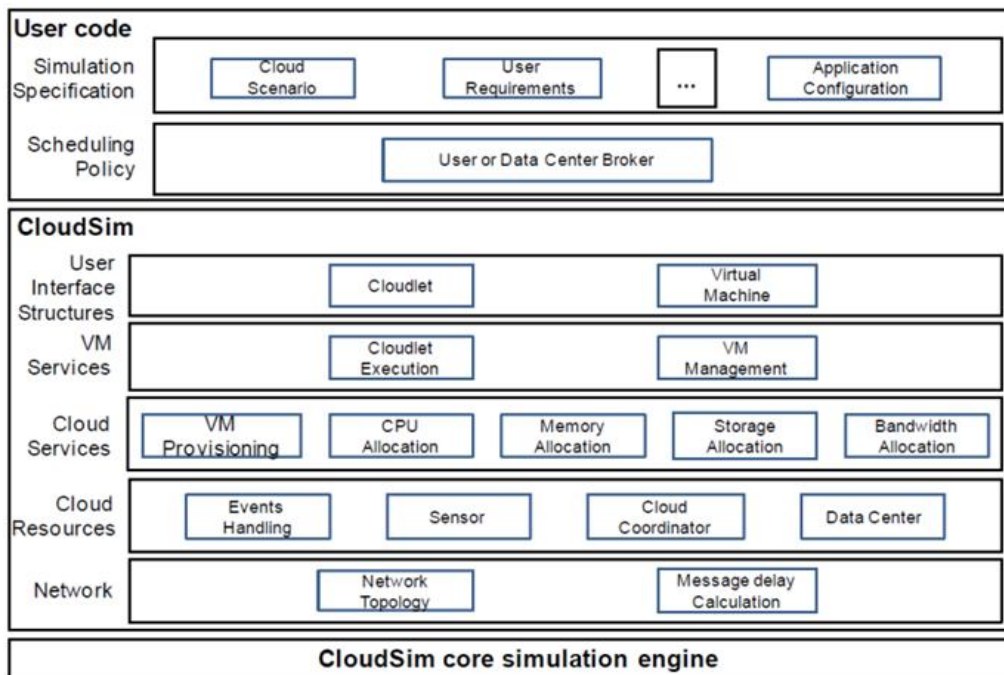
User code

Simulation Specification

Cloud Scenario

User Requirements

...

Application Configuration

Scheduling Policy

User or Data Center Broker

CloudSim

User Interface Structures

Cloudlet

Virtual Machine

VM Services

Cloudlet Execution

VM Management

Cloud Services

VM Provisioning

CPU Allocation

Memory Allocation

Storage Allocation

Bandwidth Allocation

Cloud Resources

Events Handling

Sensor

Cloud Coordinator

Data Center

Network

Network Topology

Message delay Calculation

CloudSim core simulation engine